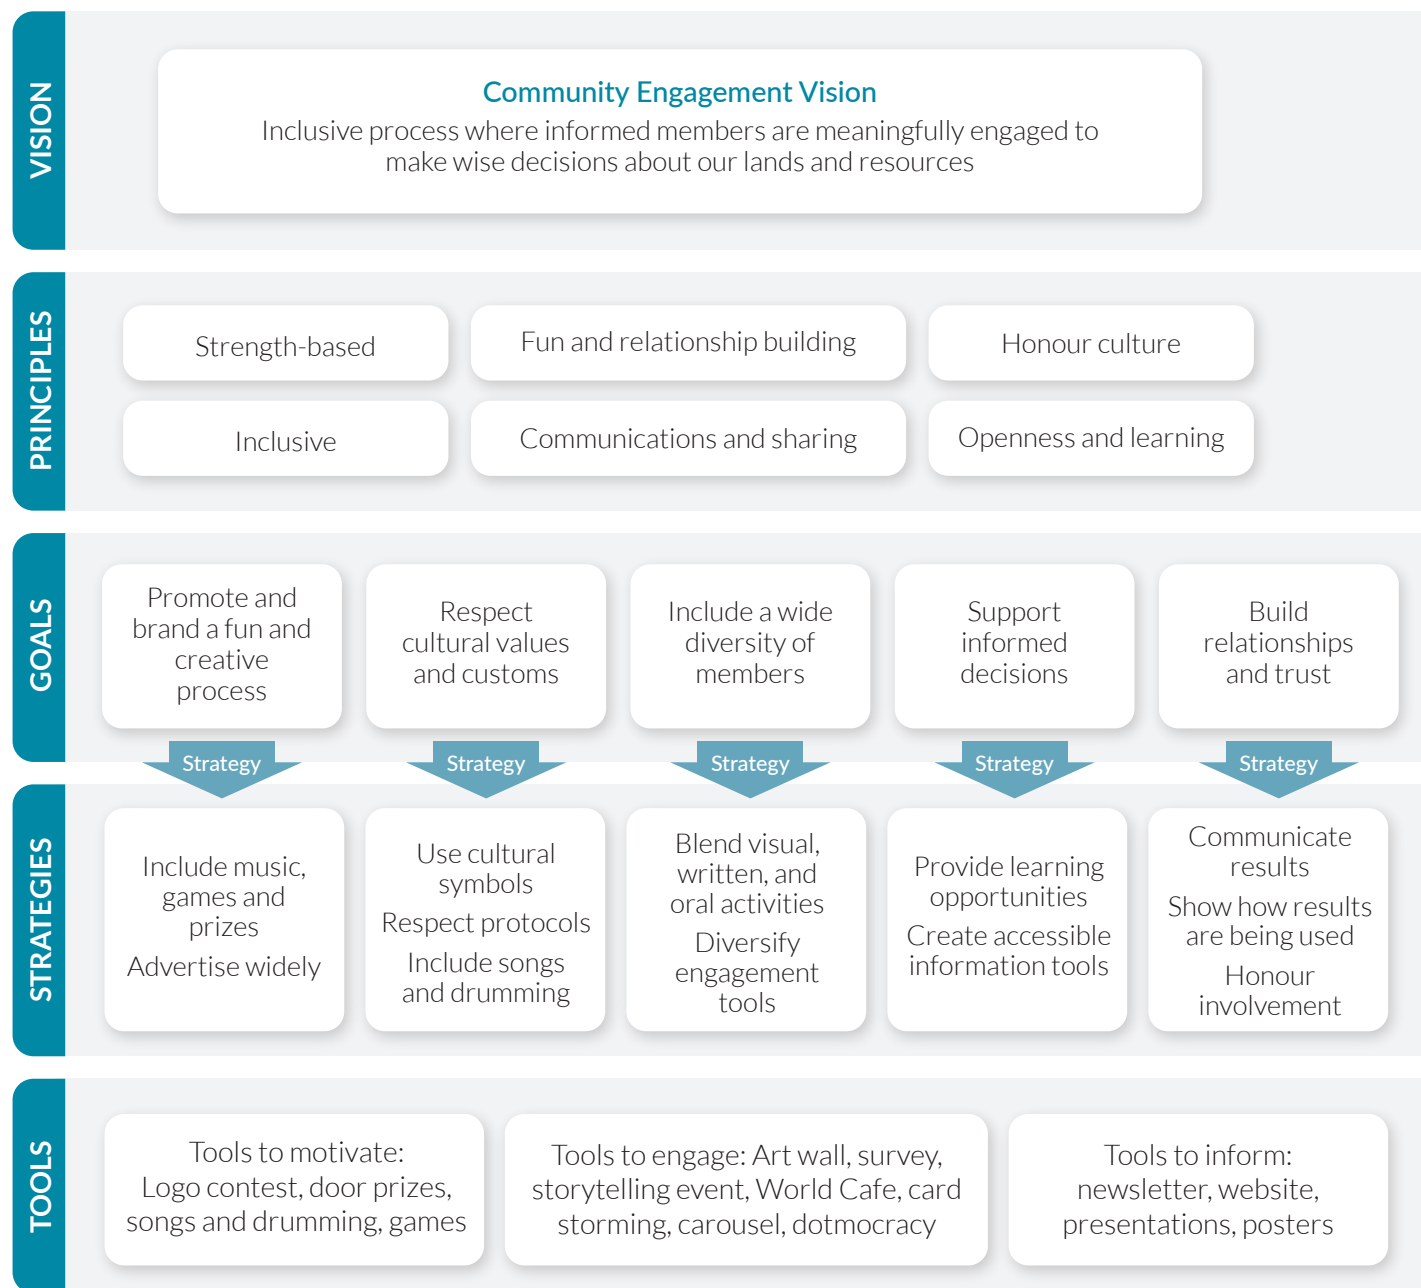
VISION

Community Engagement Vision
Inclusive process where informed members are meaningfully engaged to make wise decisions about our lands and resources

PRINCIPLES

Strength-based

Fun and relationship building

Honour culture

Inclusive

Communications and sharing

Openness and learning

GOALS

Promote and brand a fun and creative process

Respect cultural values and customs

Include a wide diversity of members

Support informed decisions

Build relationships and trust

Strategy

Strategy

Strategy

Strategy

Strategy

STRATEGIES

Include music, games and prizes
Advertise widely

Use cultural symbols
Respect protocols
Include songs and drumming

Blend visual, written, and oral activities
Diversify engagement tools

Provide learning opportunities
Create accessible information tools

Communicate results
Show how results are being used
Honour involvement

TOOLS

Tools to motivate: Logo contest, door prizes, songs and drumming, games

Tools to engage: Art wall, survey, storytelling event, World Cafe, card storming, carousel, dotmocracy

Tools to inform: newsletter, website, presentations, posters